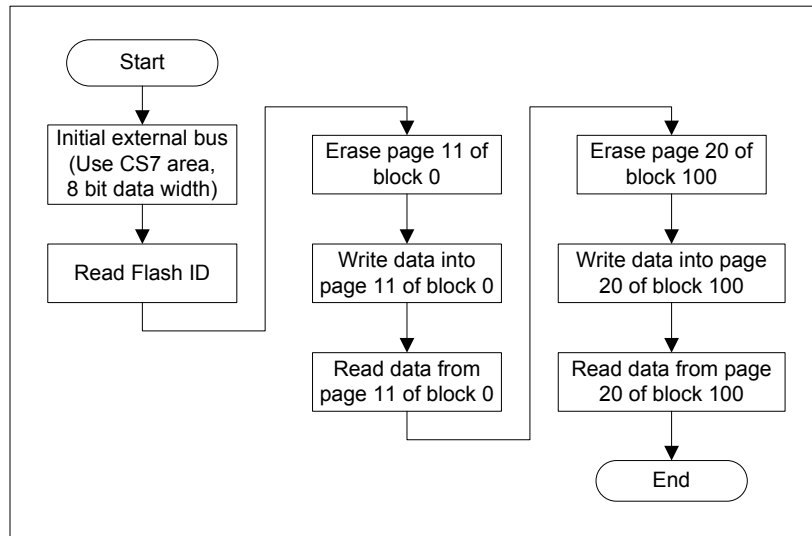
Start

Initial external bus (Use CS7 area, 8 bit data width)

Read Flash ID

Erase page 11 of block 0

Write data into page 11 of block 0

Read data from page 11 of block 0

Erase page 20 of block 100

Write data into page 20 of block 100

Read data from page 20 of block 100

End